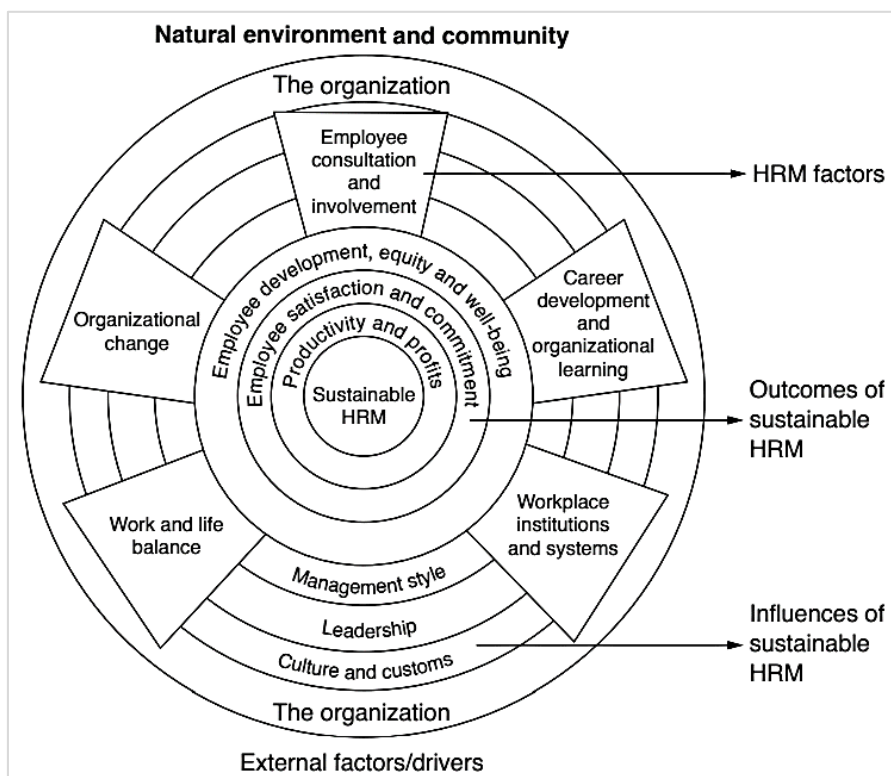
Natural environment and community

The organization

Employee consultation and involvement

HRM factors

Organizational change

Employee development, equity and well-being

Employee satisfaction and commitment

Productivity and profits

Sustainable HRM

Career development and organizational learning

Outcomes of sustainable HRM

Work and life balance

Workplace institutions and systems

Management style

Leadership

Culture and customs

Influences of sustainable HRM

The organization

External factors/drivers